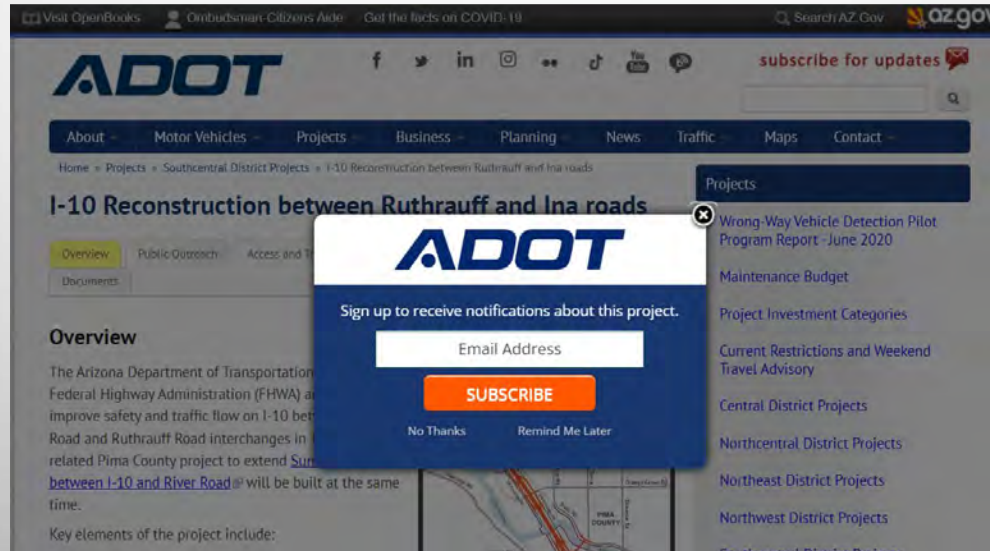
Visit OpenBooks Ombudsman-Citizens Aide Get the facts on COVID-19 Search AZ.Gov az.gov

ADOT

subscribe for updates

About Motor Vehicles Projects Business Planning News Traffic Maps Contact

Home » Projects » Southcentral District Projects » I-10 Reconstruction between Ruthrauff and Ina roads

I-10 Reconstruction between Ruthrauff and Ina roads

Overview Public Outreach Access and T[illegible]

Documents

Overview

The Arizona Department of Transportation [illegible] Federal Highway Administration (FHWA) a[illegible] improve safety and traffic flow on I-10 bet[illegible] Road and Ruthrauff Road interchanges in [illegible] related Pima County project to extend Sun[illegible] between I-10 and River Road will be built at the same time.

Key elements of the project include:

ADOT

Sign up to receive notifications about this project.

Email Address

SUBSCRIBE

No Thanks Remind Me Later

PIMA COUNTY

Projects

Wrong-Way Vehicle Detection Pilot Program Report - June 2020

Maintenance Budget

Project Investment Categories

Current Restrictions and Weekend Travel Advisory

Central District Projects

Northcentral District Projects

Northeast District Projects

Northwest District Projects